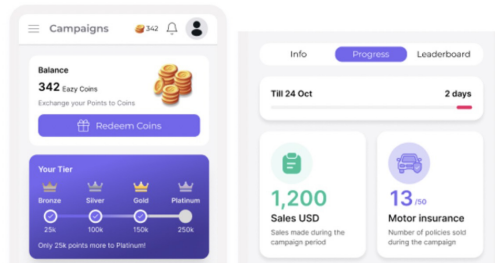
Campaigns 342

Balance

342 Eazy Coins

Exchange your Points to Coins

Redeem Coins

Your Tier

Bronze Silver Gold Platinum

25k 100k 150k 250k

Only 25k points more to Platinum!

Info Progress Leaderboard

Till 24 Oct

2 days

1,200

Sales USD

Sales made during the campaign period

13 /50

Motor insurance

Number of policies sold during the campaign